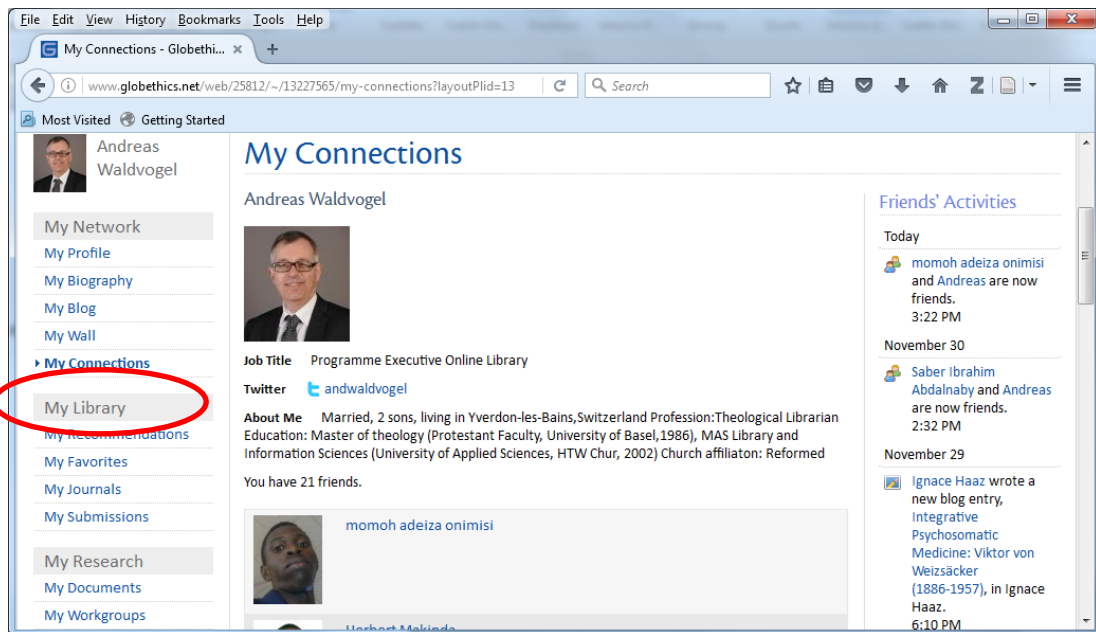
File Edit View History Bookmarks Tools Help

My Connections - Globethi... ×

www.globethics.net/web/25812/~/13227565/my-connections?layoutPlid=13

Search

Most Visited Getting Started

Andreas Waldvogel

My Network

My Profile

My Biography

My Blog

My Wall

My Connections

My Library

My Recommendations

My Favorites

My Journals

My Submissions

My Research

My Documents

My Workgroups

My Connections

Andreas Waldvogel

Job Title Programme Executive Online Library

Twitter andwaldvogel

About Me Married, 2 sons, living in Yverdon-les-Bains,Switzerland Profession:Theological Librarian Education: Master of theology (Protestant Faculty, University of Basel,1986), MAS Library and Information Sciences (University of Applied Sciences, HTW Chur, 2002) Church affiliaton: Reformed

You have 21 friends.

momoh adeiza onimisi

Herbert Makinde

Friends' Activities

Today

momoh adeiza onimisi and Andreas are now friends.
3:22 PM

November 30

Saber Ibrahim Abdalnaby and Andreas are now friends.
2:32 PM

November 29

Ignace Haaz wrote a new blog entry, Integrative Psychosomatic Medicine: Viktor von Weizsäcker (1886-1957), in Ignace Haaz.
6:10 PM